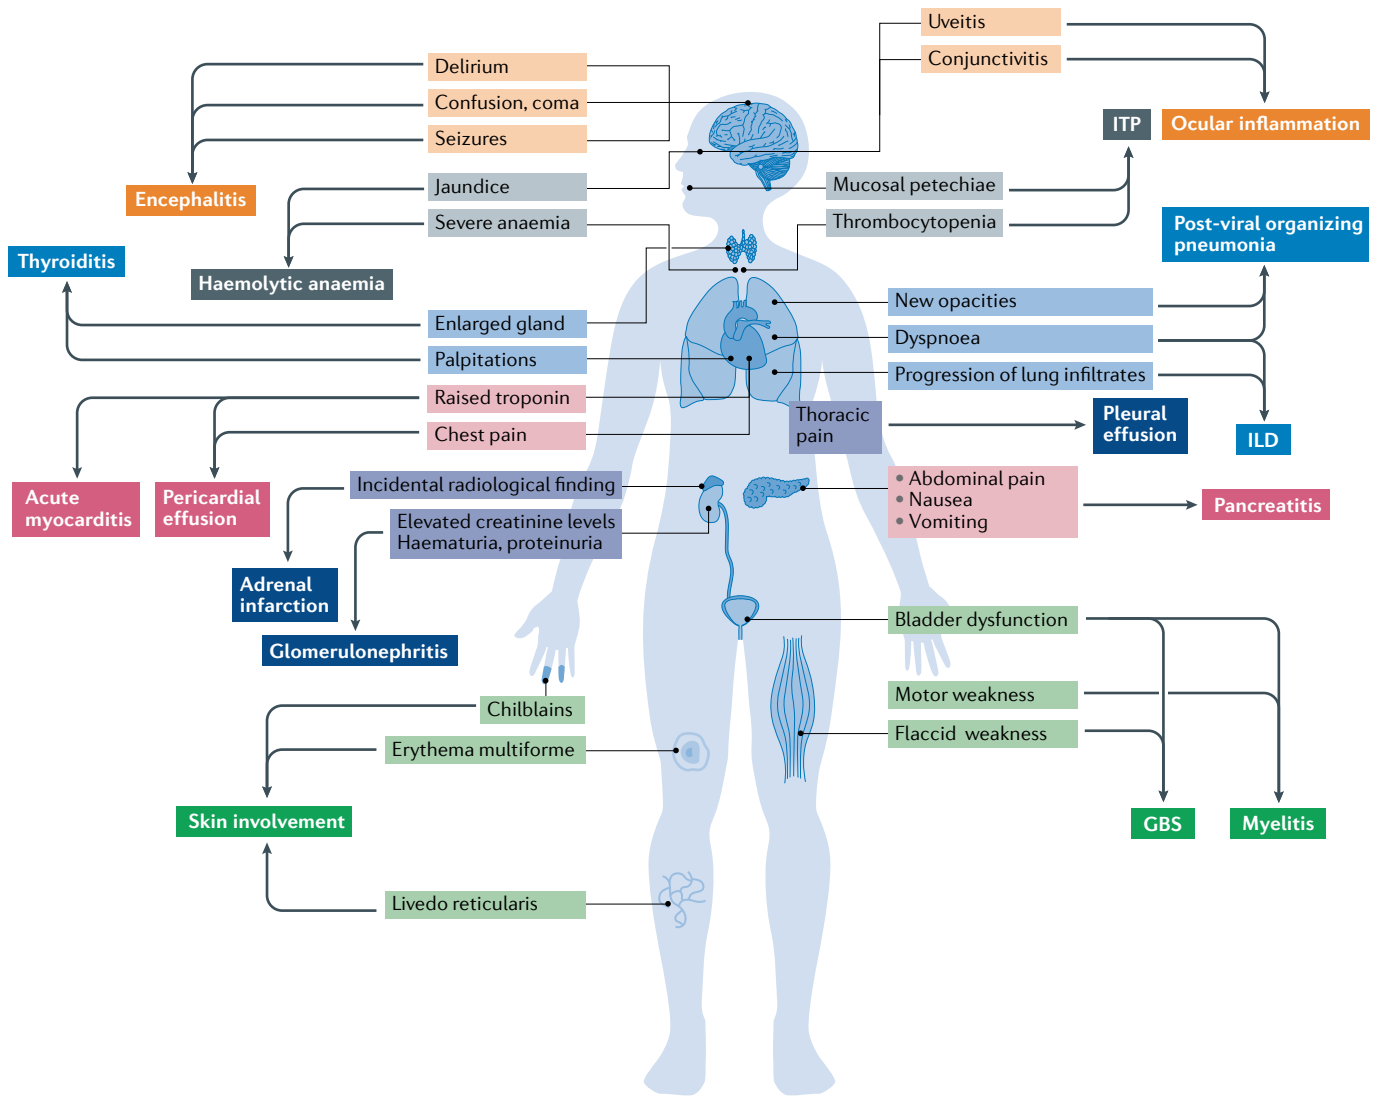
Uveitis

Conjunctivitis

Delirium

Confusion, coma

Seizures

ITP

Ocular inflammation

Encephalitis

Jaundice

Mucosal petechiae

Severe anaemia

Thrombocytopenia

Post-viral organizing pneumonia

Thyroiditis

Haemolytic anaemia

New opacities

Enlarged gland

Dyspnoea

Palpitations

Progression of lung infiltrates

Raised troponin

Thoracic pain

Pleural effusion

ILD

Chest pain

Acute myocarditis

Pericardial effusion

Incidental radiological finding

• Abdominal pain
• Nausea
• Vomiting

Pancreatitis

Elevated creatinine levels
Haematuria, proteinuria

Adrenal infarction

Glomerulonephritis

Bladder dysfunction

Motor weakness

Chilblains

Flaccid weakness

Erythema multiforme

Skin involvement

GBS

Myelitis

Livedo reticularis